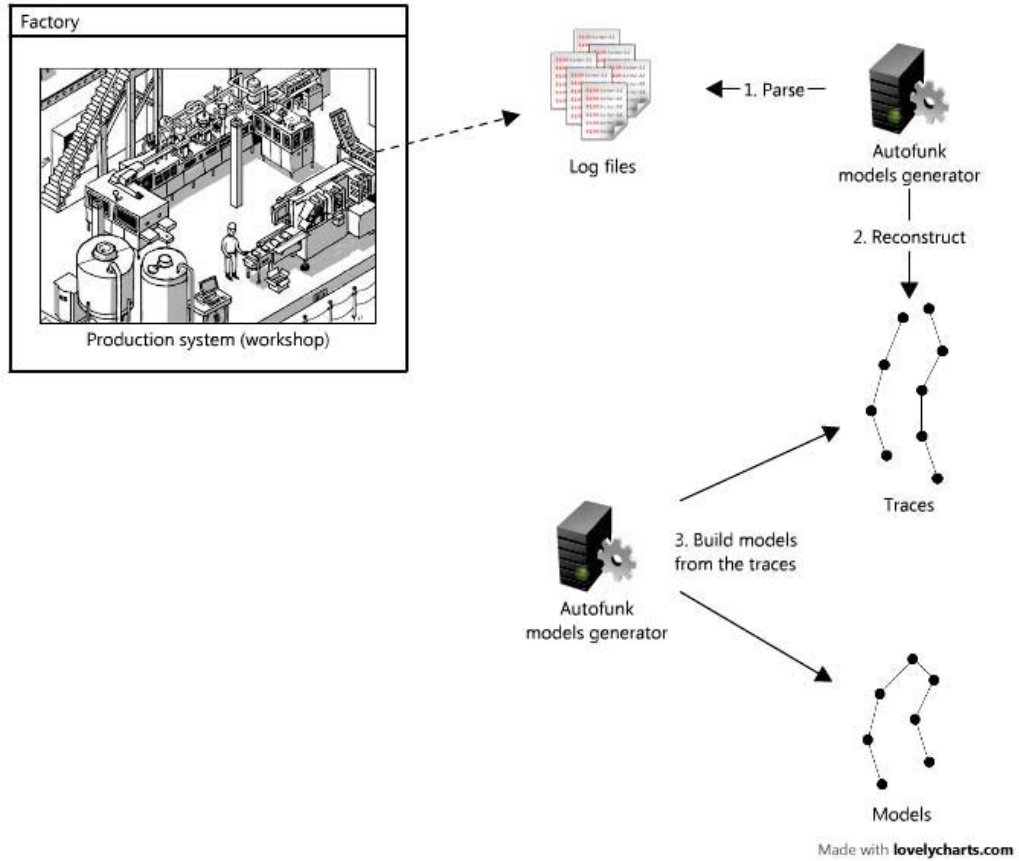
Factory

Production system (workshop)

Log files

1. Parse

Autofunk models generator

2. Reconstruct

Traces

3. Build models from the traces

Autofunk models generator

Models

Made with lovelycharts.com